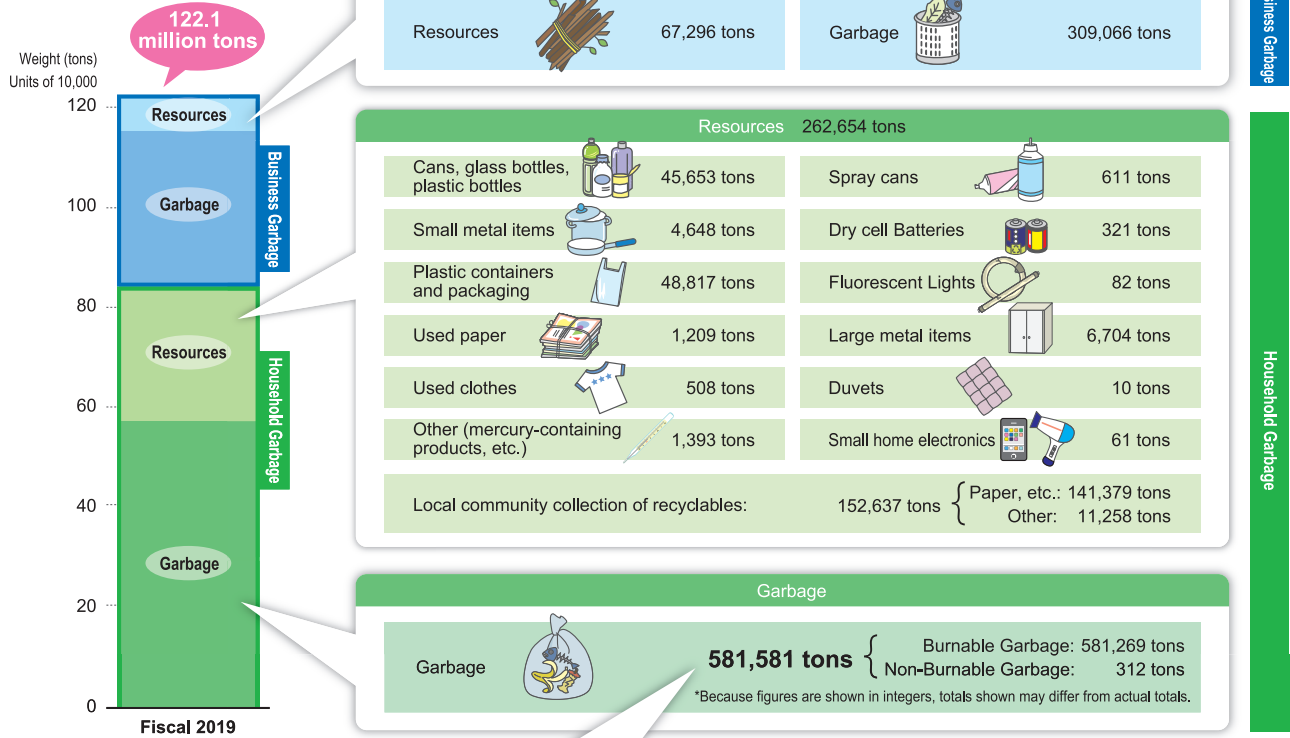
122.1 million tons

Weight (tons) Units of 10,000

120
100
80
60
40
20
0

Resources
Garbage
Business Garbage
Resources
Household Garbage
Garbage

Fiscal 2019

| Resources | 67,296 tons |
|---|---|

| Garbage | 309,066 tons |
|---|---|

usiness Garbage

Resources 262,654 tons

| Cans, glass bottles, plastic bottles | 45,653 tons | Spray cans | 611 tons |
|---|---|---|---|
| Small metal items | 4,648 tons | Dry cell Batteries | 321 tons |
| Plastic containers and packaging | 48,817 tons | Fluorescent Lights | 82 tons |
| Used paper | 1,209 tons | Large metal items | 6,704 tons |
| Used clothes | 508 tons | Duvets | 10 tons |
| Other (mercury-containing products, etc.) | 1,393 tons | Small home electronics | 61 tons |

Local community collection of recyclables: 152,637 tons { Paper, etc.: 141,379 tons Other: 11,258 tons

Garbage

Garbage 581,581 tons { Burnable Garbage: 581,269 tons Non-Burnable Garbage: 312 tons

*Because figures are shown in integers, totals shown may differ from actual totals.

Household Garbage